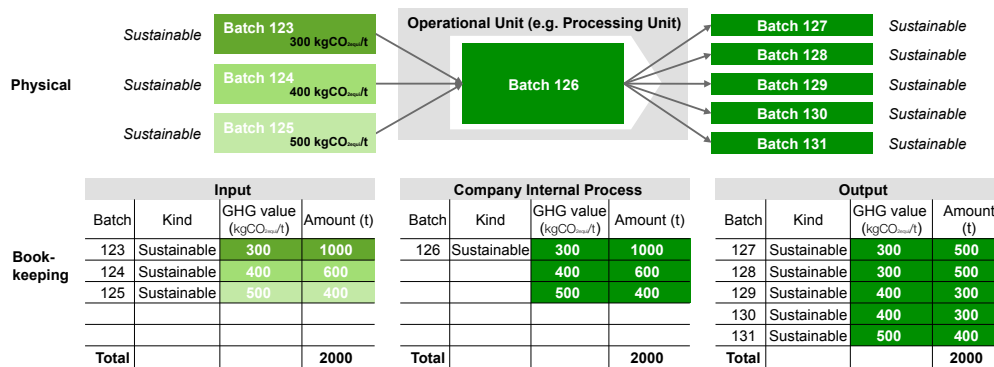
Physical

Sustainable
Batch 123
300 kgCO$_{2equ}$/t

Sustainable
Batch 124
400 kgCO$_{2equ}$/t

Sustainable
Batch 125
500 kgCO$_{2equ}$/t

Operational Unit (e.g. Processing Unit)

Batch 126

Batch 127 Sustainable
Batch 128 Sustainable
Batch 129 Sustainable
Batch 130 Sustainable
Batch 131 Sustainable

Book-keeping

| Input | | | |
|---|---|---|---|
| Batch | Kind | GHG value (kgCO$_{2equ}$/t) | Amount (t) |
| 123 | Sustainable | 300 | 1000 |
| 124 | Sustainable | 400 | 600 |
| 125 | Sustainable | 500 | 400 |
| | | | |
| | | | |
| Total | | | 2000 |

| Company Internal Process | | | |
|---|---|---|---|
| Batch | Kind | GHG value (kgCO$_{2equ}$/t) | Amount (t) |
| 126 | Sustainable | 300 | 1000 |
| | | 400 | 600 |
| | | 500 | 400 |
| | | | |
| | | | |
| Total | | | 2000 |

| Output | | | |
|---|---|---|---|
| Batch | Kind | GHG value (kgCO$_{2equ}$/t) | Amount (t) |
| 127 | Sustainable | 300 | 500 |
| 128 | Sustainable | 300 | 500 |
| 129 | Sustainable | 400 | 300 |
| 130 | Sustainable | 400 | 300 |
| 131 | Sustainable | 500 | 400 |
| Total | | | 2000 |